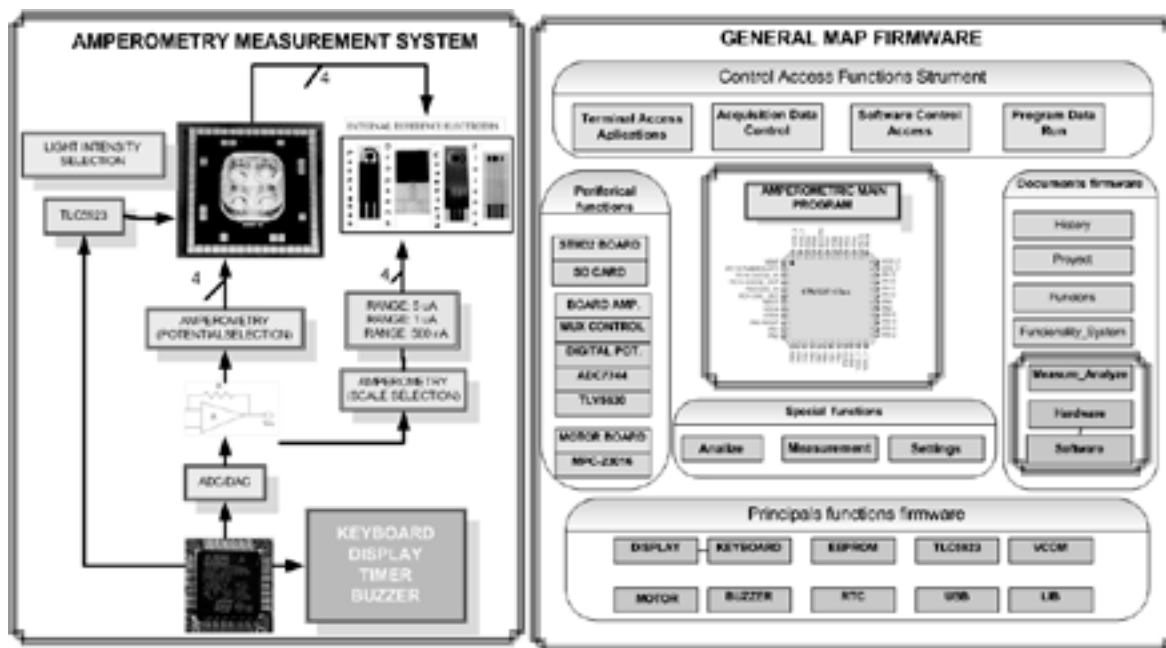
AMPEROMETRY MEASUREMENT SYSTEM

4

INTERNAL REFERENCE ELECTRODES

LIGHT INTENSITY SELECTION

TLC5923

4

4

AMPEROMETRY (POTENTIAL SELECTION)

RANGE: 5 uA
RANGE: 1 uA
RANGE: 500 nA

AMPEROMETRY (SCALE SELECTION)

ADC/DAC

KEYBOARD
DISPLAY
TIMER
BUZZER

GENERAL MAP FIRMWARE

Control Access Functions Strument

Terminal Access Aplications

Acquisition Data Control

Software Control Access

Program Data Run

Periferical functions

STM32 BOARD

SD CARD

BOARD AMP.

MUX CONTROL

DIGITAL POT.

ADC7744

TLV5630

MOTOR BOARD

MPC-23016

AMPEROMETRIC MAIN PROGRAM

Documents firmware

History

Proyect

Functions

Funcionality_System

Measure_Analyze

Hardware

Software

Special functions

Analize

Measurement

Settings

Principals functions firmware

DISPLAY

KEYBOARD

EEPROM

TLC5923

VCOM

MOTOR

BUZZER

RTC

USB

LIB